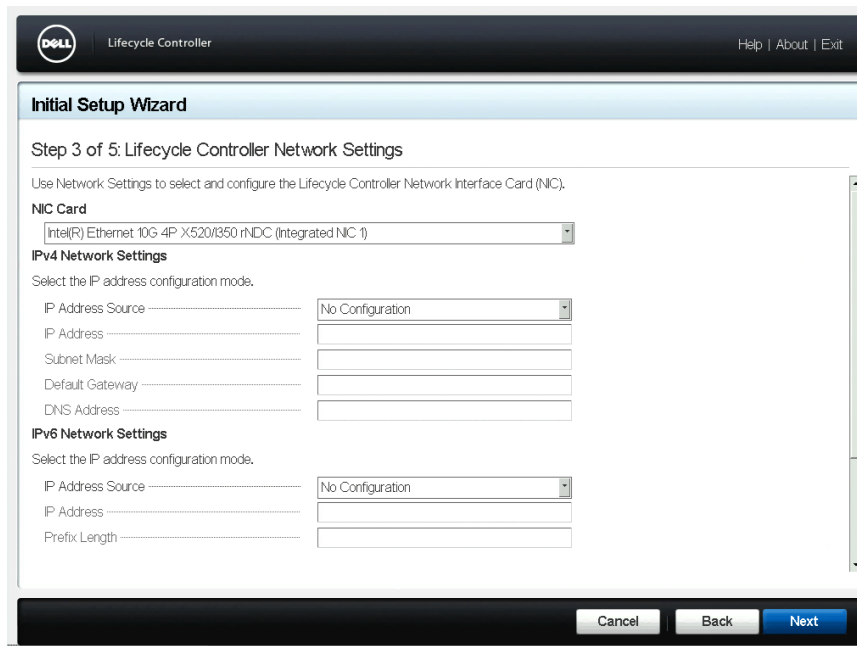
DELL

Lifecycle Controller

Help | About | Exit

Initial Setup Wizard

Step 3 of 5: Lifecycle Controller Network Settings

Use Network Settings to select and configure the Lifecycle Controller Network Interface Card (NIC).

NIC Card

Intel(R) Ethernet 10G 4P X520/I350 rNDC (Integrated NIC 1)

IPv4 Network Settings

Select the IP address configuration mode.

IP Address Source
No Configuration
IP Address
Subnet Mask
Default Gateway
DNS Address

IPv6 Network Settings

Select the IP address configuration mode.

IP Address Source
No Configuration
IP Address
Prefix Length

Cancel
Back
Next